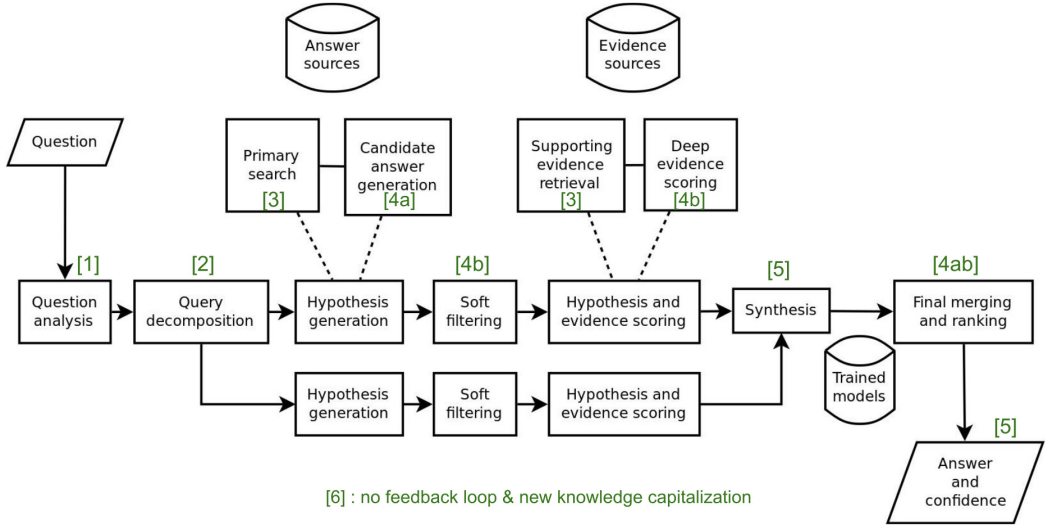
Answer sources

Evidence sources

Question

Primary search

Candidate answer generation

[3]

[4a]

Supporting evidence retrieval

Deep evidence scoring

[3]

[4b]

[1]

[2]

[4b]

[5]

[4ab]

Question analysis

Query decomposition

Hypothesis generation

Soft filtering

Hypothesis and evidence scoring

Synthesis

Final merging and ranking

Hypothesis generation

Soft filtering

Hypothesis and evidence scoring

Trained models

[5]

Answer and confidence

[6] : no feedback loop & new knowledge capitalization